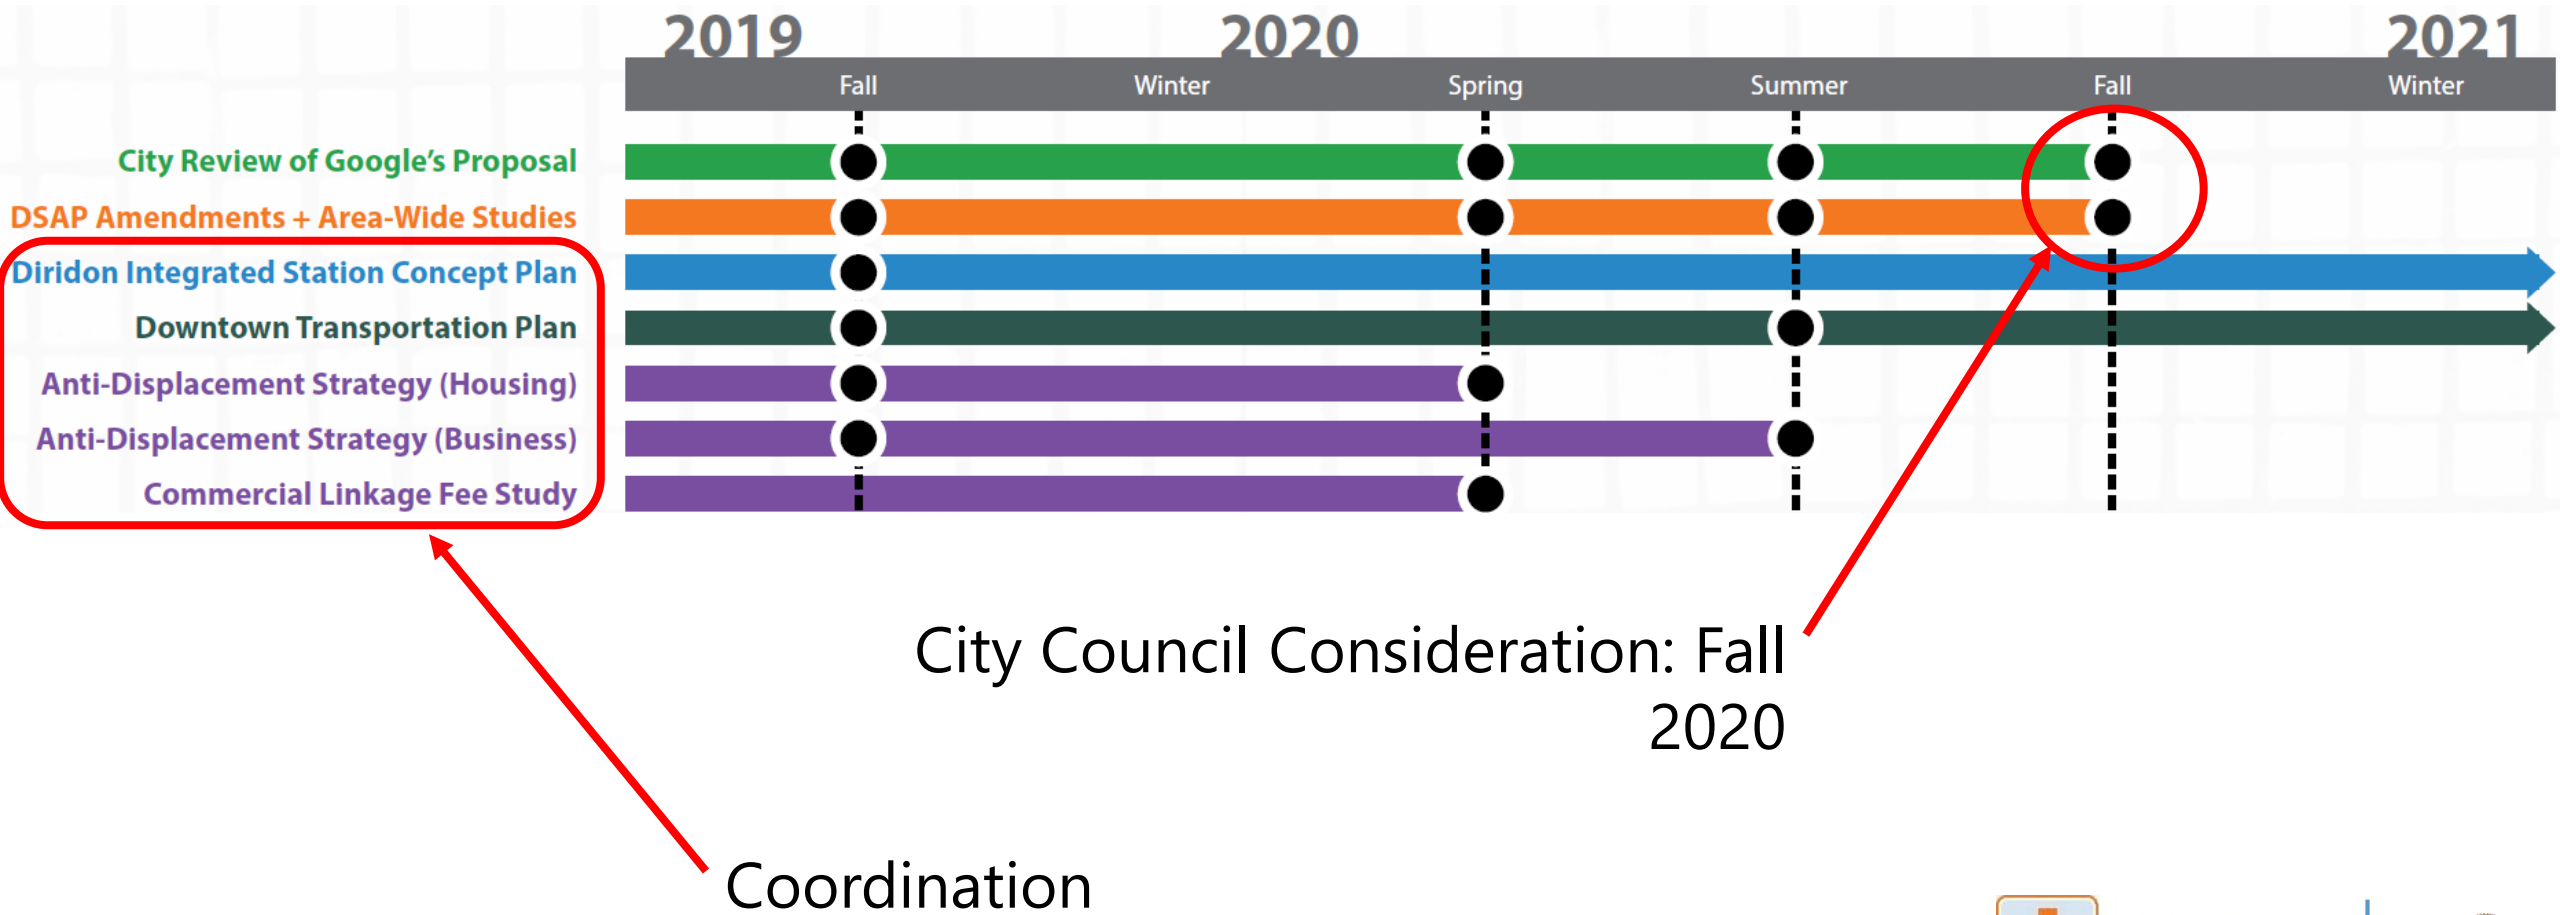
2019 2020 2021

Fall Winter Spring Summer Fall Winter

City Review of Google's Proposal
DSAP Amendments + Area-Wide Studies
Diridon Integrated Station Concept Plan
Downtown Transportation Plan
Anti-Displacement Strategy (Housing)
Anti-Displacement Strategy (Business)
Commercial Linkage Fee Study

City Council Consideration: Fall 2020

Coordination